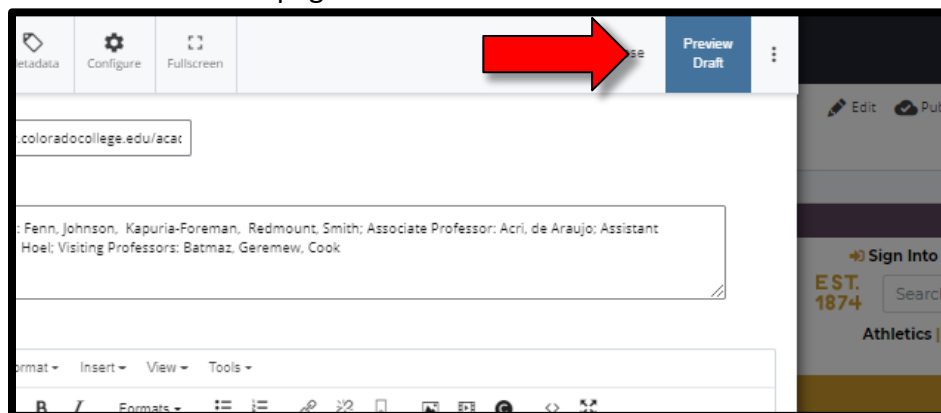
etadata Configure Fullscreen

se

Preview Draft

Edit Pu

.coloradocollege.edu/acad

: Fenn, Johnson, Kapuria-Foreman, Redmount, Smith; Associate Professor: Acri, de Araujo; Assistant Hoel; Visiting Professors: Batmaz, Geremew, Cook

Sign Into

EST. 1874

Searc

Athletics

ormat Insert View Tools

B I Formats